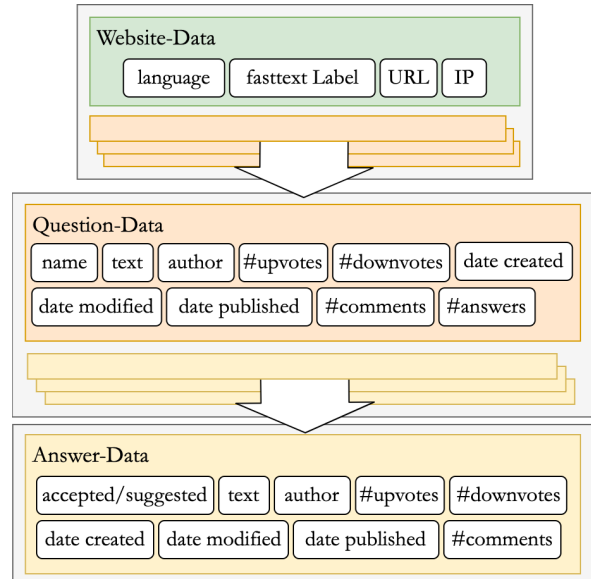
Website-Data

language fasttext Label URL IP

Question-Data

name text author #upvotes #downvotes date created date modified date published #comments #answers

Answer-Data

accepted/suggested text author #upvotes #downvotes date created date modified date published #comments